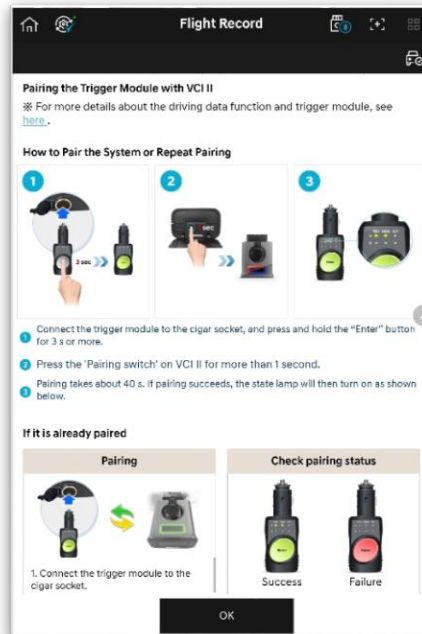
Flight Record

Pairing the Trigger Module with VCI II
※ For more details about the driving data function and trigger module, see here.

How to Pair the System or Repeat Pairing

1

3 sec

2

1 sec

3

1 Connect the trigger module to the cigar socket, and press and hold the "Enter" button for 3 s or more.

2 Press the 'Pairing switch' on VCI II for more than 1 second.

3 Pairing takes about 40 s. If pairing succeeds, the state lamp will then turn on as shown below.

If it is already paired

| Pairing | Check pairing status |
|---|---|
| 1. Connect the trigger module to the cigar socket. | Success Failure |

OK